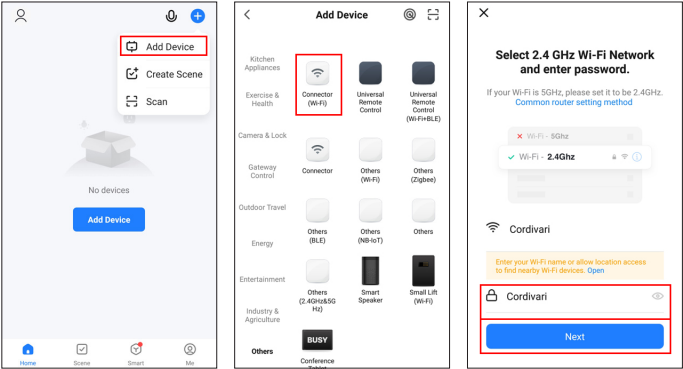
Add Device
Create Scene
Scan

No devices

Add Device

Home
Scene
Smart
Me

Add Device

Kitchen Appliances
Exercise & Health
Camera & Lock
Gateway Control
Outdoor Travel
Energy
Entertainment
Industry & Agriculture
Others

Connector (Wi-Fi)
Universal Remote Control
Universal Remote Control (Wi-Fi+BLE)
Connector
Others (Wi-Fi)
Others (Zigbee)
Others (BLE)
Others (NB-IoT)
Others
Others (2.4GHz&5GHz)
Smart Speaker
Small Lift (Wi-Fi)
BUSY
Conference Tablet

Select 2.4 GHz Wi-Fi Network and enter password.

If your Wi-Fi is 5GHz, please set it to be 2.4GHz. Common router setting method

Wi-Fi - 5Ghz
Wi-Fi - 2.4Ghz

Cordivari

Enter your Wi-Fi name or allow location access to find nearby Wi-Fi devices. Open

Cordivari

Next